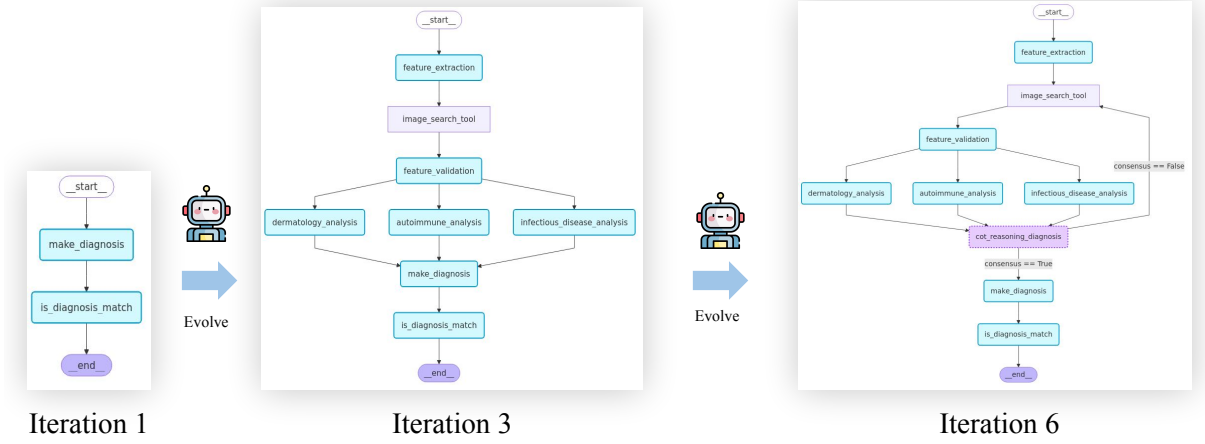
__start__

make_diagnosis

is_diagnosis_match

__end__

Iteration 1

Evolve

__start__

feature_extraction

image_search_tool

feature_validation

dermatology_analysis

autoimmune_analysis

infectious_disease_analysis

make_diagnosis

is_diagnosis_match

__end__

Iteration 3

Evolve

__start__

feature_extraction

image_search_tool

feature_validation

consensus == False

dermatology_analysis

autoimmune_analysis

infectious_disease_analysis

cot_reasoning_diagnosis

consensus == True

make_diagnosis

is_diagnosis_match

__end__

Iteration 6